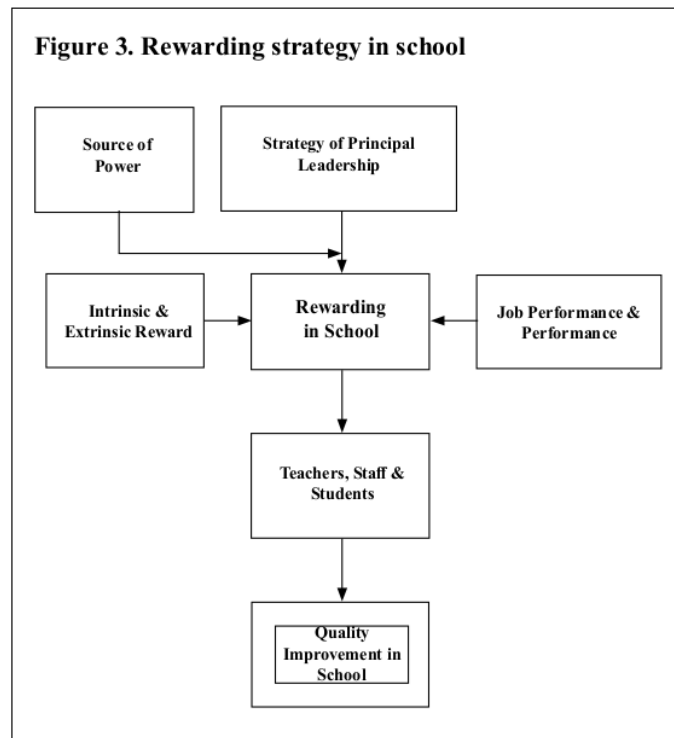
Figure 3. Rewarding strategy in school

Source of Power

Strategy of Principal Leadership

Intrinsic & Extrinsic Reward

Rewarding in School

Job Performance & Performance

Teachers, Staff & Students

Quality Improvement in School